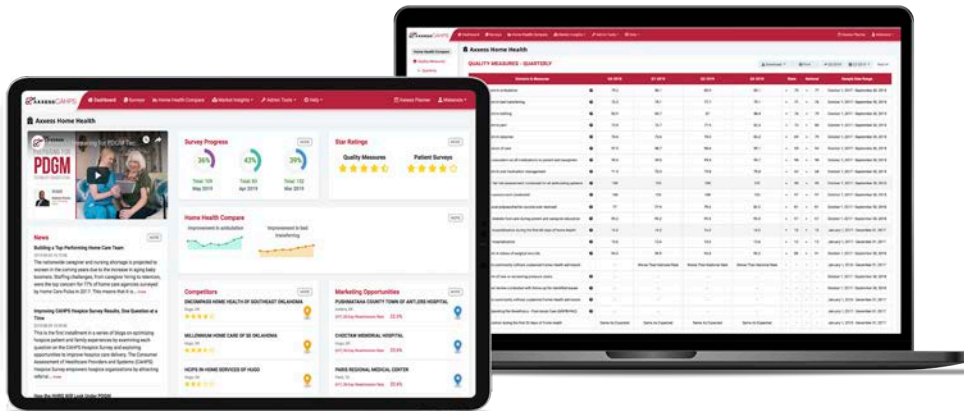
AXXESS CAHPS

Dashboard Surveys Home Health Compare Market Insights Admin Tools Help

Axxess Planner Welcome

Axxess Home Health

PDGM

News

Building a Top Performing Home Care Team

The nationwide caregiver and nursing shortage is projected to worsen in the coming years due to the increase in aging baby boomers. Staffing challenges, from caregiver hiring to retention, were the top concern for 17% of home care agencies surveyed by Home Care Pulse in 2017. They expect that it is ... more

Improving CAHPS Hospice Survey Results, One Question at a Time

This is the first installment in a series of blogs on optimizing hospice patient and family experiences by examining each question on the CAHPS Hospice Survey and exploring opportunities to improve hospice care delivery. The Consumer Assessment of Healthcare Providers and Systems (CAHPS) Hospice Survey empowers hospice organizations by attracting referral ... more

Survey Progress

36%

43%

39%

Total: 109 May 2019

Total: 102 Apr 2019

Total: 102 Mar 2019

Star Ratings

Quality Measures

Patient Surveys

Home Health Compare

Improvement in ambulation

Improvement in bed transferring

Competitors

ENCOMPASS HOME HEALTH OF SOUTHEAST OKLAHOMA

MILLENNIUM HOME CARE OF SE OKLAHOMA

HOPE IN HOME SERVICES OF HUGO

Marketing Opportunities

PUSHMATAHA COUNTY TOWN OF ANTLERS HOSPITAL

CHOCTAW MEMORIAL HOSPITAL

PARIS REGIONAL MEDICAL CENTER

Axxess Home Health

QUALITY MEASURES - QUARTERLY

Home Health Compare

Quality Measures

Download Print